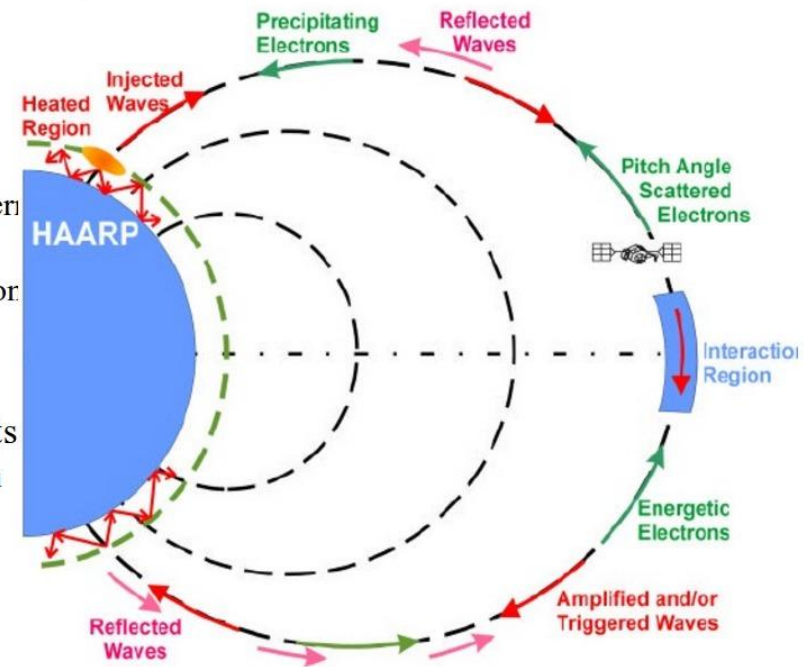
Precipitating Electrons

Reflected Waves

Injected Waves

Heated Region

er

HAARP

or

Pitch Angle Scattered Electrons

Interactio Region

ts

Energetic Electrons

Amplified and/or Triggered Waves

Reflected Waves